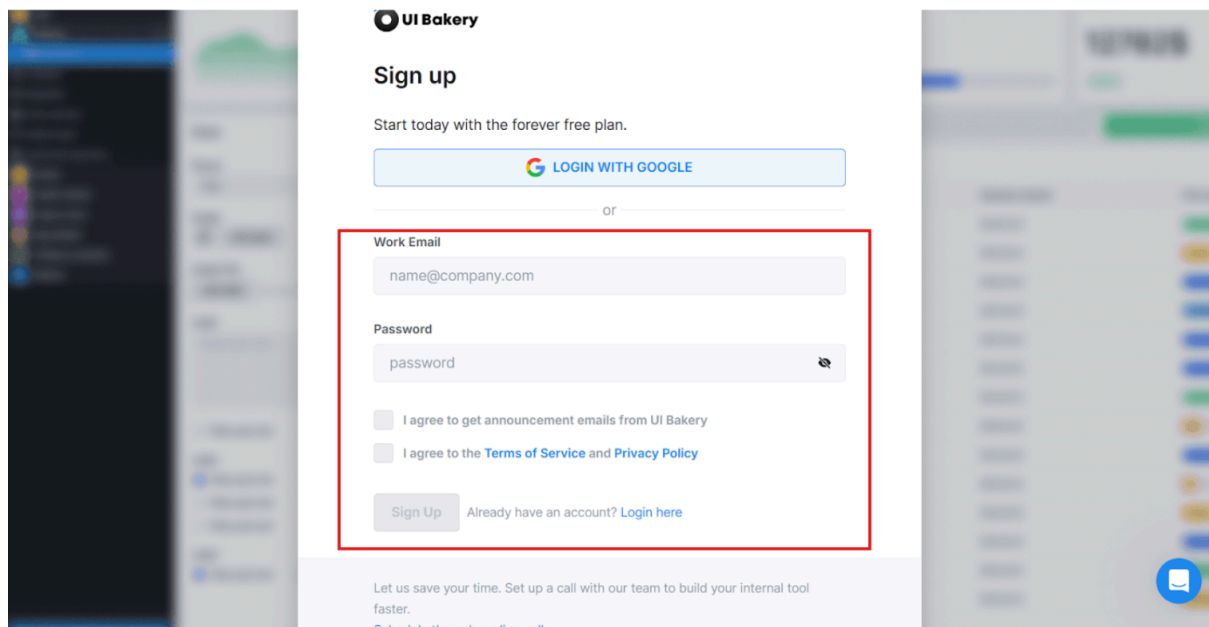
UI Bakery

Sign up

Start today with the forever free plan.

LOGIN WITH GOOGLE

or

Work Email

name@company.com

Password

password

I agree to get announcement emails from UI Bakery

I agree to the Terms of Service and Privacy Policy

Sign Up

Already have an account? Login here

Let us save your time. Set up a call with our team to build your internal tool faster.

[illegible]